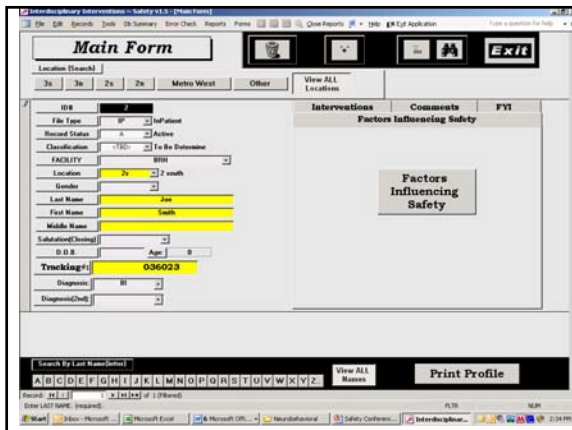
Interdisciplinary Interventions ~ Safety v1.5 - [Main Form]
File Edit Records Tools Ob Summary Error Check Reports Forms Close Reports Help Exit Application
Type a question for help

Main Form
Exit

Location (Search)
3s 3n 2s 2n Metro West Other
View ALL Locations

ID# 2
File Type IP InPatient
Record Status A Active
Classification <TBD> To Be Determine
FACILITY BRH
Location 2s 2 south
Gender
Last Name Joe
First Name Smith
Middle Name
Salutation(Closing)
D.O.B. Age: 0
Tracking# 036023
Diagnosis BI
Diagnosis(2nd)

Interventions Comments FYI
Factors Influencing Safety

Factors Influencing Safety

Search By Last Name(letter)
A B C D E F G H I J K L M N O P Q R S T U V W X Y Z
View ALL Names
Print Profile

Record: 1 of 1 (Filtered)
Enter LAST NAME. (required)
FLTR NUM

Start Inbox - Microsoft ... Microsoft Excel 6 Microsoft Offi... Neurobehavioral Safety Conferenc... Interdisciplinar... 2:34 PM